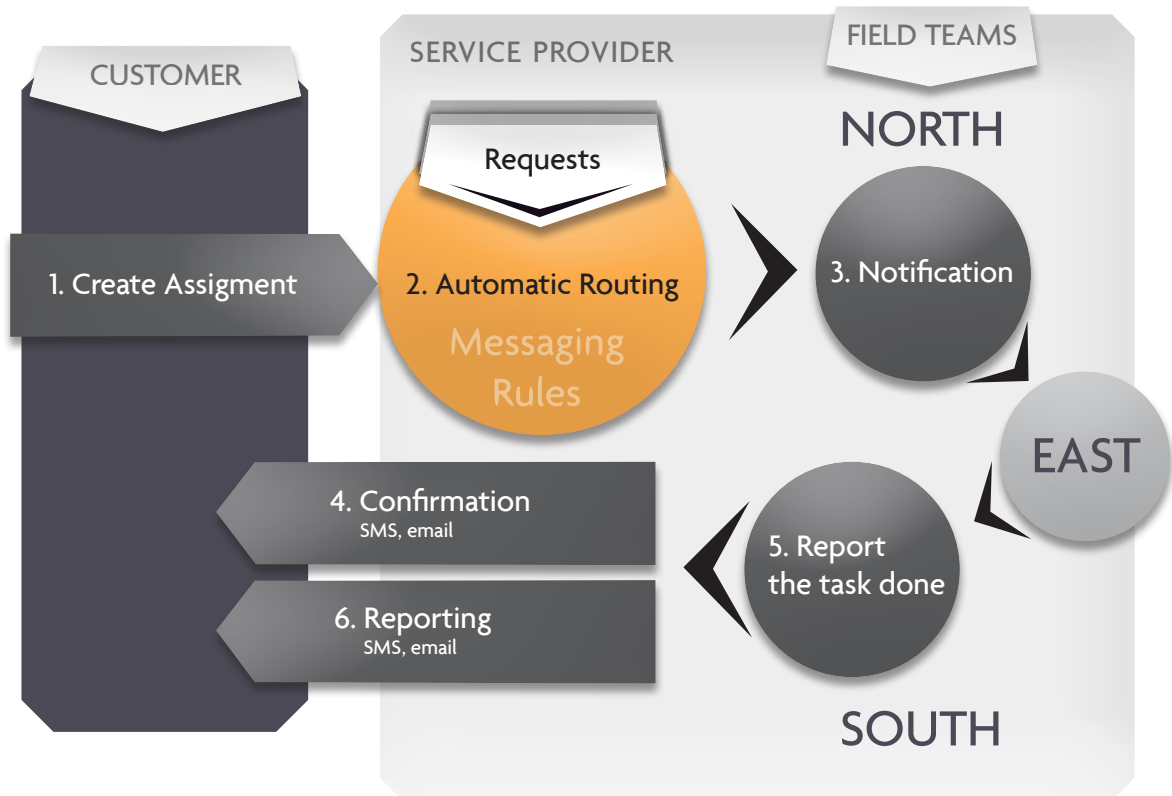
CUSTOMER

SERVICE PROVIDER

FIELD TEAMS

NORTH

Requests

1. Create Assigment

2. Automatic Routing

Messaging Rules

3. Notification

EAST

4. Confirmation
SMS, email

5. Report the task done

6. Reporting
SMS, email

SOUTH